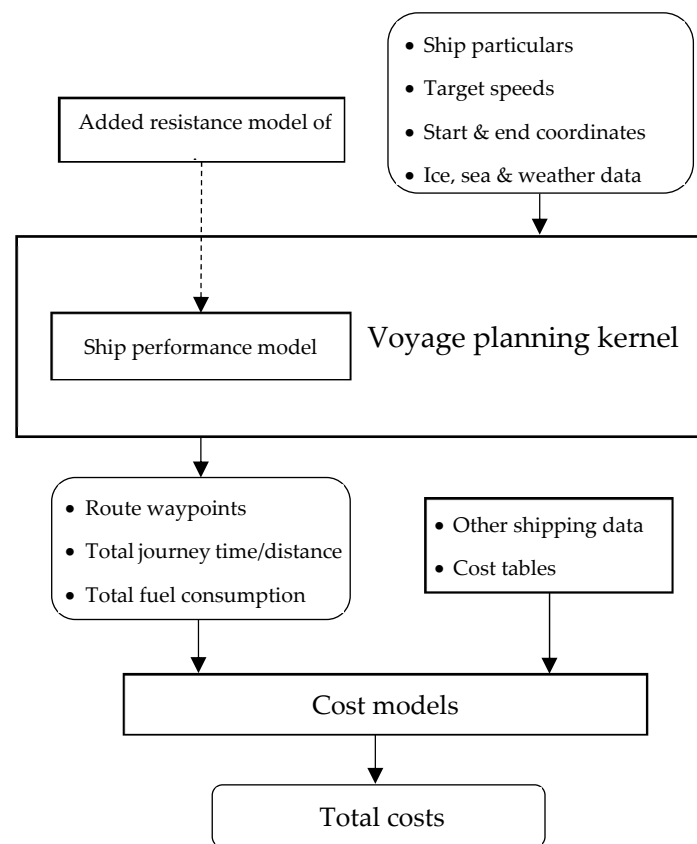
- Ship particulars
- Target speeds
- Start & end coordinates
- Ice, sea & weather data

Added resistance model of

Ship performance model

Voyage planning kernel

- Route waypoints
- Total journey time/distance
- Total fuel consumption

- Other shipping data
- Cost tables

Cost models

Total costs